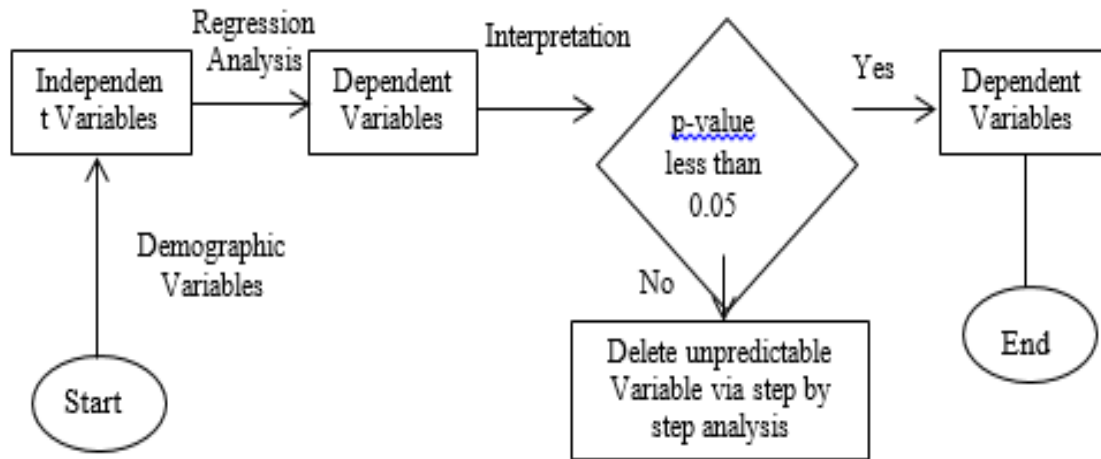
Regression Analysis

Independent Variables

Dependent Variables

Interpretation

p-value less than 0.05

Yes

Dependent Variables

Demographic Variables

No

Delete unpredictable Variable via step by step analysis

End

Start